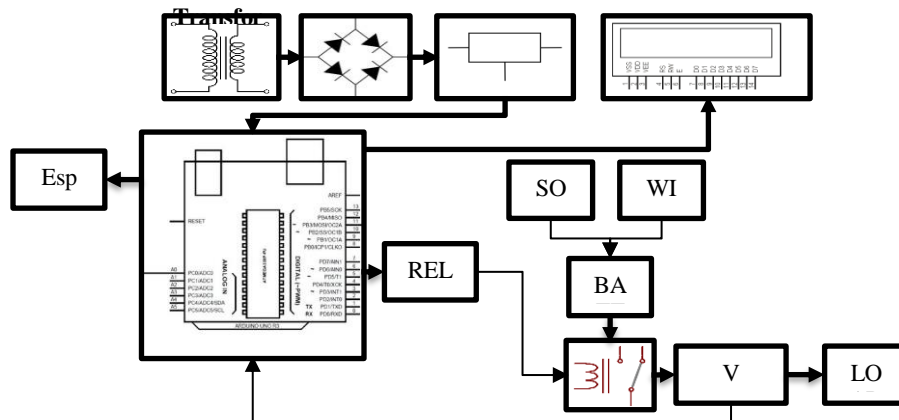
Transfor

VSS VDD VEE RS RW E D0 D1 D2 D3 D4 D5 D6 D7

Esp

AREF

RESET

PB5/SCK
PB4/MISO
PB3/MOSI/OC2A
PB2/SS/OC1B
PB1/OC1A
PB0/ICP1/CLKO

ANALOG IN

DIGITAL (~PWM)

A0 PC0/ADC0
A1 PC1/ADC1
A2 PC2/ADC2
A3 PC3/ADC3
A4 PC4/ADC4/SDA
A5 PC5/ADC5/SCL

PD7/AIN1
PD6/AIN0
PD5/T1
PD4/T0/XCK
PD3/INT1
PD2/INT0
TX PD1/TXD
RX PD0/RXD

ARDUINO UNO R3

SO

WI

REL

BA

V

LO